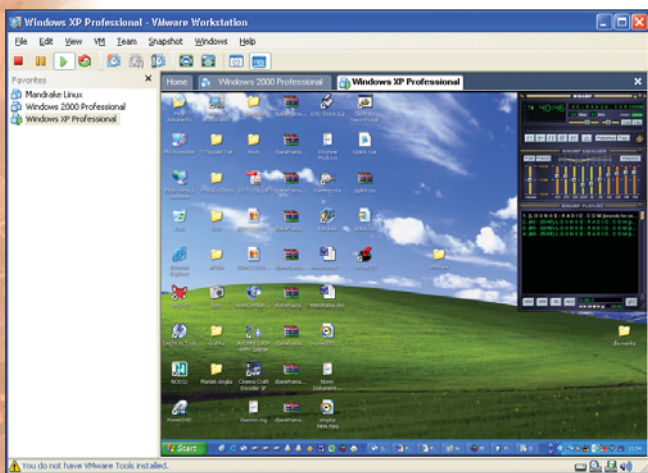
Windows XP Professional - VMware Workstation

File Edit View VM Team Snapshot Windows Help

Favorites

Mandrake Linux
Windows 2000 Professional
Windows XP Professional

Home
Windows 2000 Professional
Windows XP Professional

Start

You do not have VMware Tools installed.